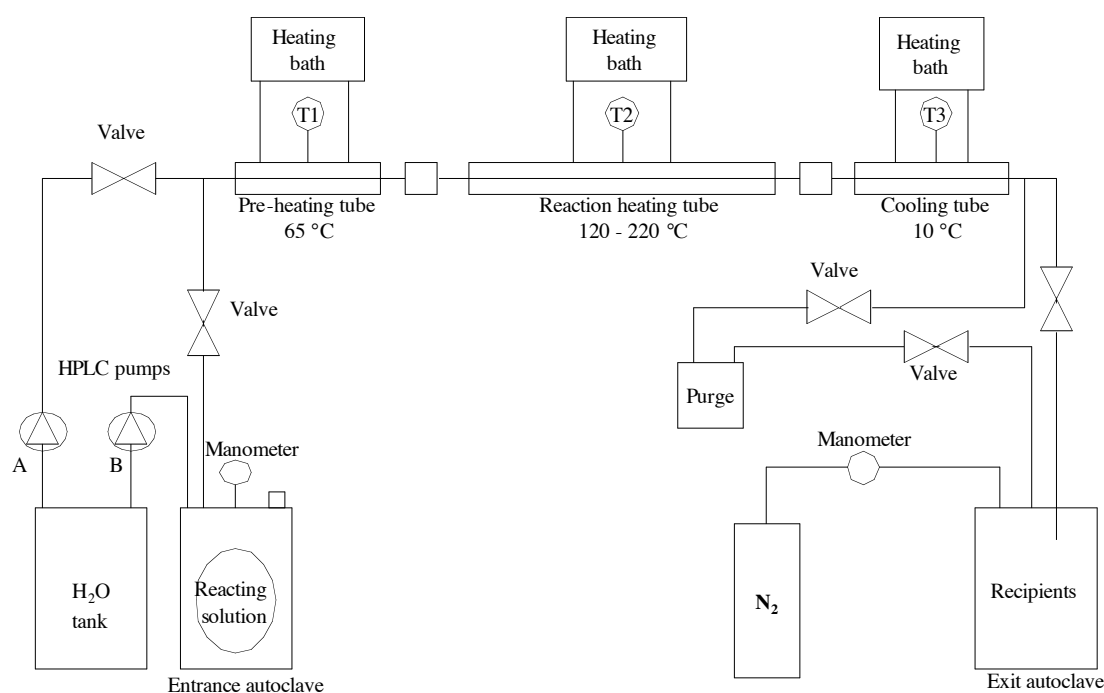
Heating bath

Heating bath

Heating bath

T1

T2

T3

Valve

Pre-heating tube
65 °C

Reaction heating tube
120 - 220 °C

Cooling tube
10 °C

Valve

Valve

Valve

HPLC pumps

Purge

A

B

Manometer

Manometer

$H_2O$ tank

Reacting solution

$N_2$

Recipients

Entrance autoclave

Exit autoclave